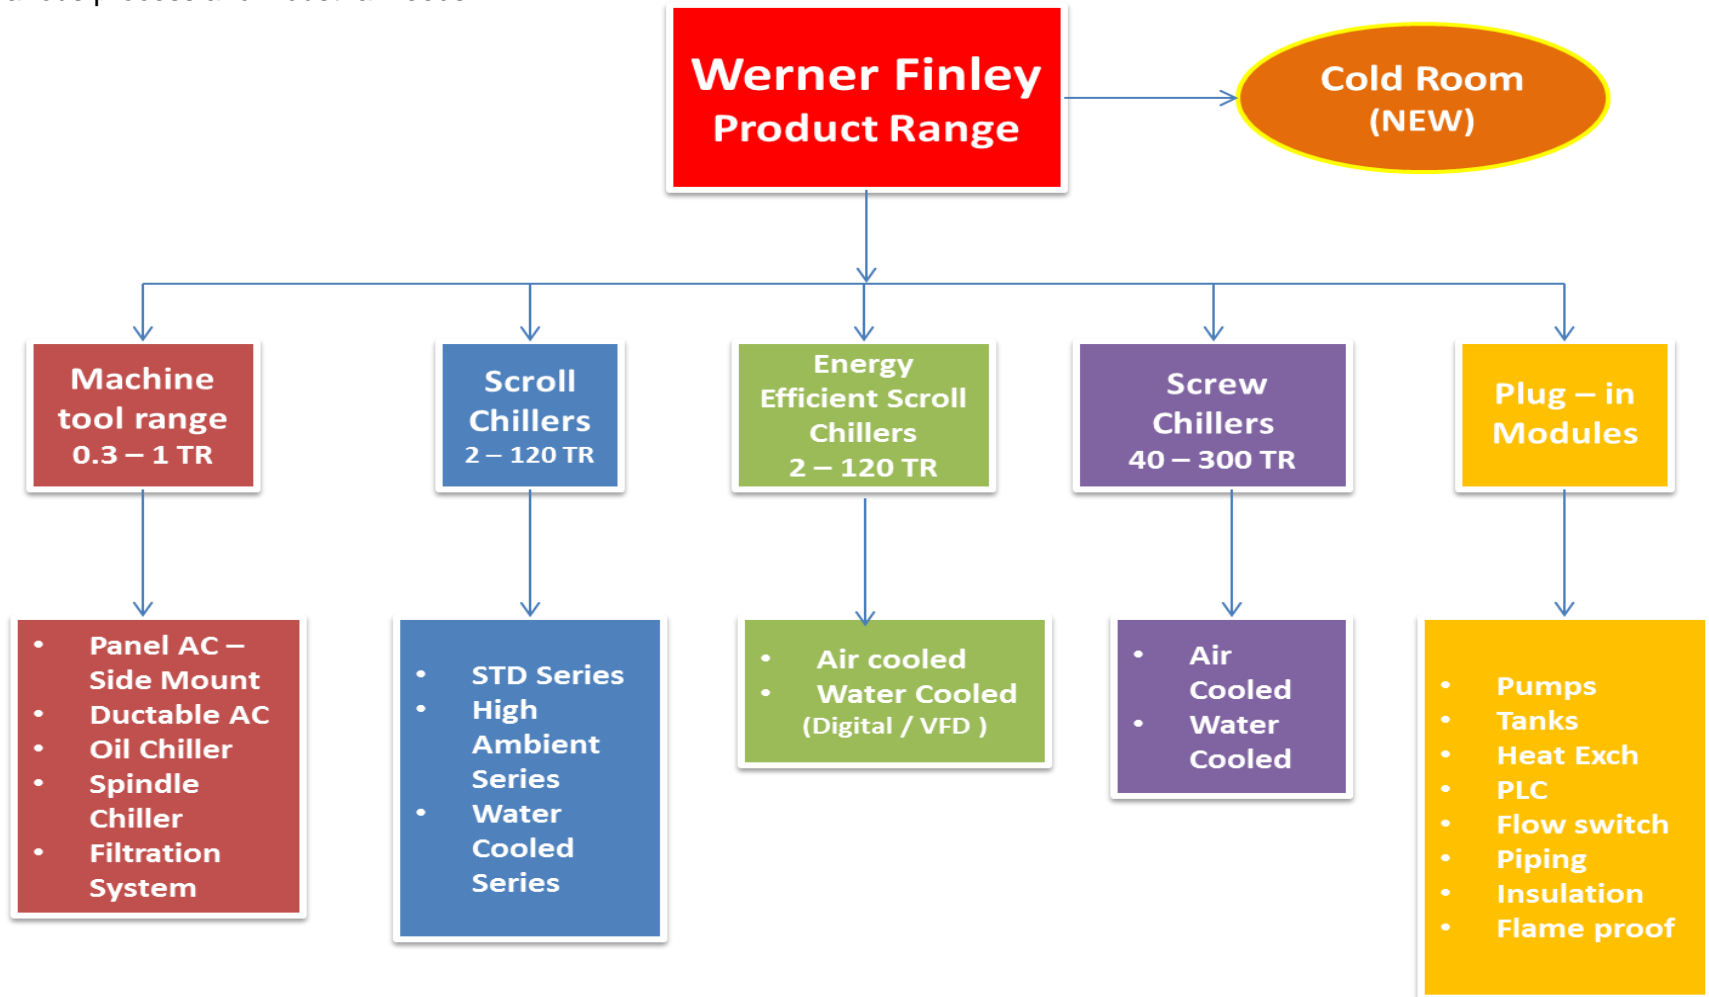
Werner Finley
Product Range

Cold Room
(NEW)

Machine tool range
0.3 – 1 TR

Scroll Chillers
2 – 120 TR

Energy Efficient Scroll Chillers
2 – 120 TR

Screw Chillers
40 – 300 TR

Plug – in Modules

- Panel AC – Side Mount
- Ductable AC
- Oil Chiller
- Spindle Chiller
- Filtration System

- STD Series
- High Ambient Series
- Water Cooled Series

- Air cooled
- Water Cooled (Digital / VFD )

- Air Cooled
- Water Cooled

- Pumps
- Tanks
- Heat Exch
- PLC
- Flow switch
- Piping
- Insulation
- Flame proof